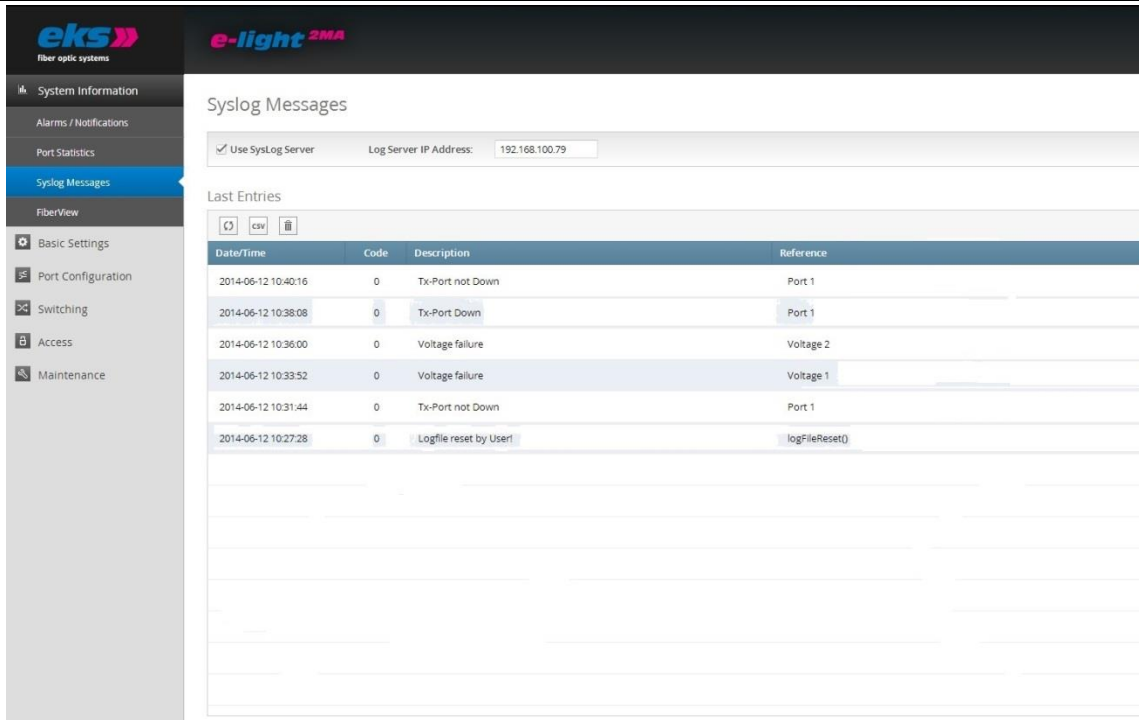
eks
fiber optic systems

e-light 2MA

System Information
Alarms / Notifications
Port Statistics
Syslog Messages
FiberView
Basic Settings
Port Configuration
Switching
Access
Maintenance

Syslog Messages

✓ Use SysLog Server    Log Server IP Address: 192.168.100.79

Last Entries

csv

| Date/Time | Code | Description | Reference |
|---|---|---|---|
| 2014-06-12 10:40:16 | 0 | Tx-Port not Down | Port 1 |
| 2014-06-12 10:38:08 | 0 | Tx-Port Down | Port 1 |
| 2014-06-12 10:36:00 | 0 | Voltage failure | Voltage 2 |
| 2014-06-12 10:33:52 | 0 | Voltage failure | Voltage 1 |
| 2014-06-12 10:31:44 | 0 | Tx-Port not Down | Port 1 |
| 2014-06-12 10:27:28 | 0 | Logfile reset by User! | logFileReset() |